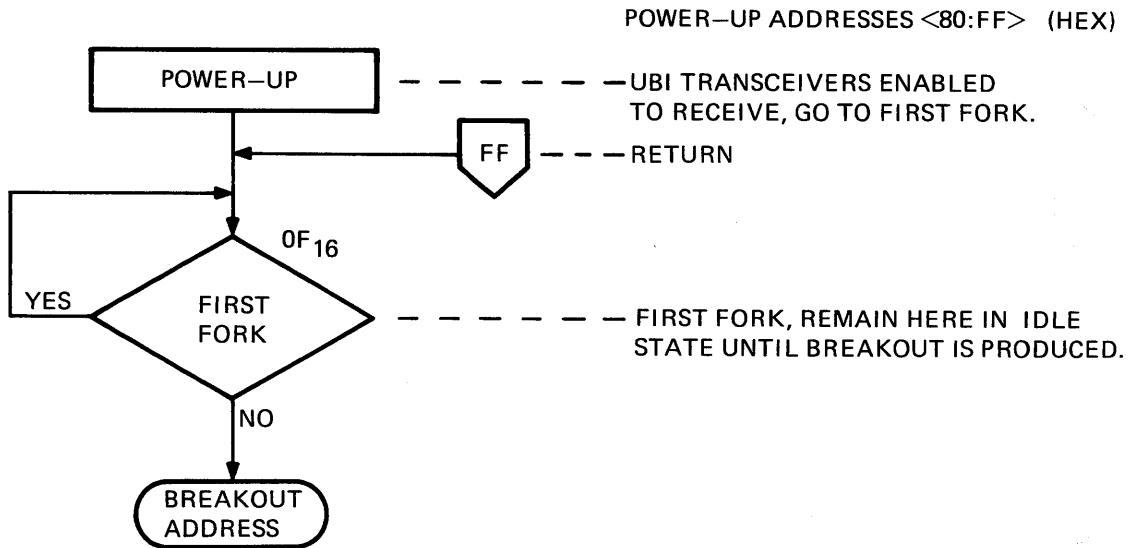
POWER–UP ADDRESSES <80:FF> (HEX)

POWER–UP

UBI TRANSCEIVERS ENABLED TO RECEIVE, GO TO FIRST FORK.

FF

RETURN

$0F_{16}$

YES

FIRST FORK

FIRST FORK, REMAIN HERE IN IDLE STATE UNTIL BREAKOUT IS PRODUCED.

NO

BREAKOUT ADDRESS